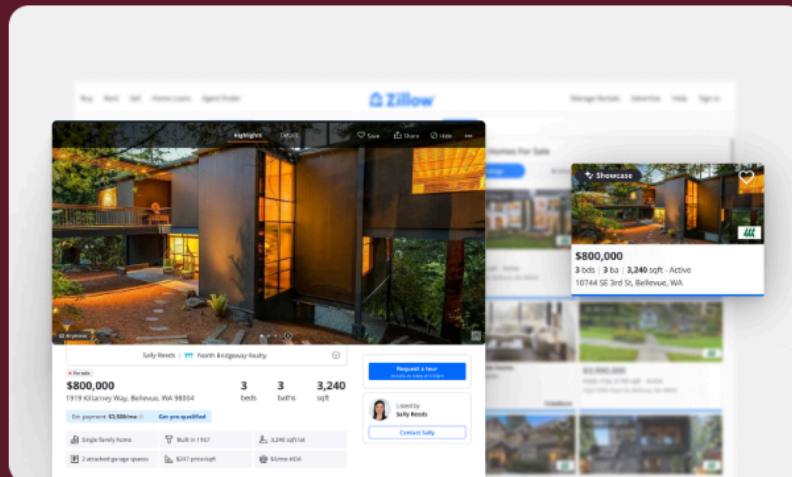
Buy Rent Sell Home Loans Agent finder

Zillow

Manage Rentals Advertise Help Sign In

Highlights Details

Save Share Hide

Homes For Sale

Showcase

$800,000

3 bds | 3 ba | 3,240 sqft - Active

10744 SE 3rd St, Bellevue, WA

Sally Reeds | North Bridgeway Realty

For sale

$800,000

1919 Killarney Way, Bellevue, WA 98004

3 beds

3 baths

3,240 sqft

Est. payment: $3,500/mo Get pre-qualified

Request a tour

Listed by Sally Reeds

Contact Sally

Single family home

Built in 1967

3,240 sqft lot

2 attached garage spaces

$247 price/sqft

$0/mo HOA